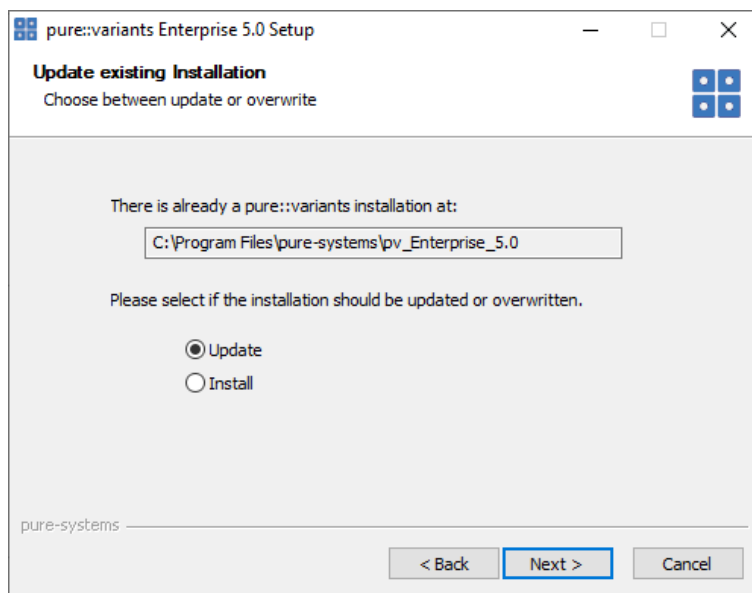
pure::variants Enterprise 5.0 Setup

Update existing Installation

Choose between update or overwrite

There is already a pure::variants installation at:

C:\Program Files\pure-systems\pv_Enterprise_5.0

Please select if the installation should be updated or overwritten.

Update

Install

pure-systems

< Back

Next >

Cancel